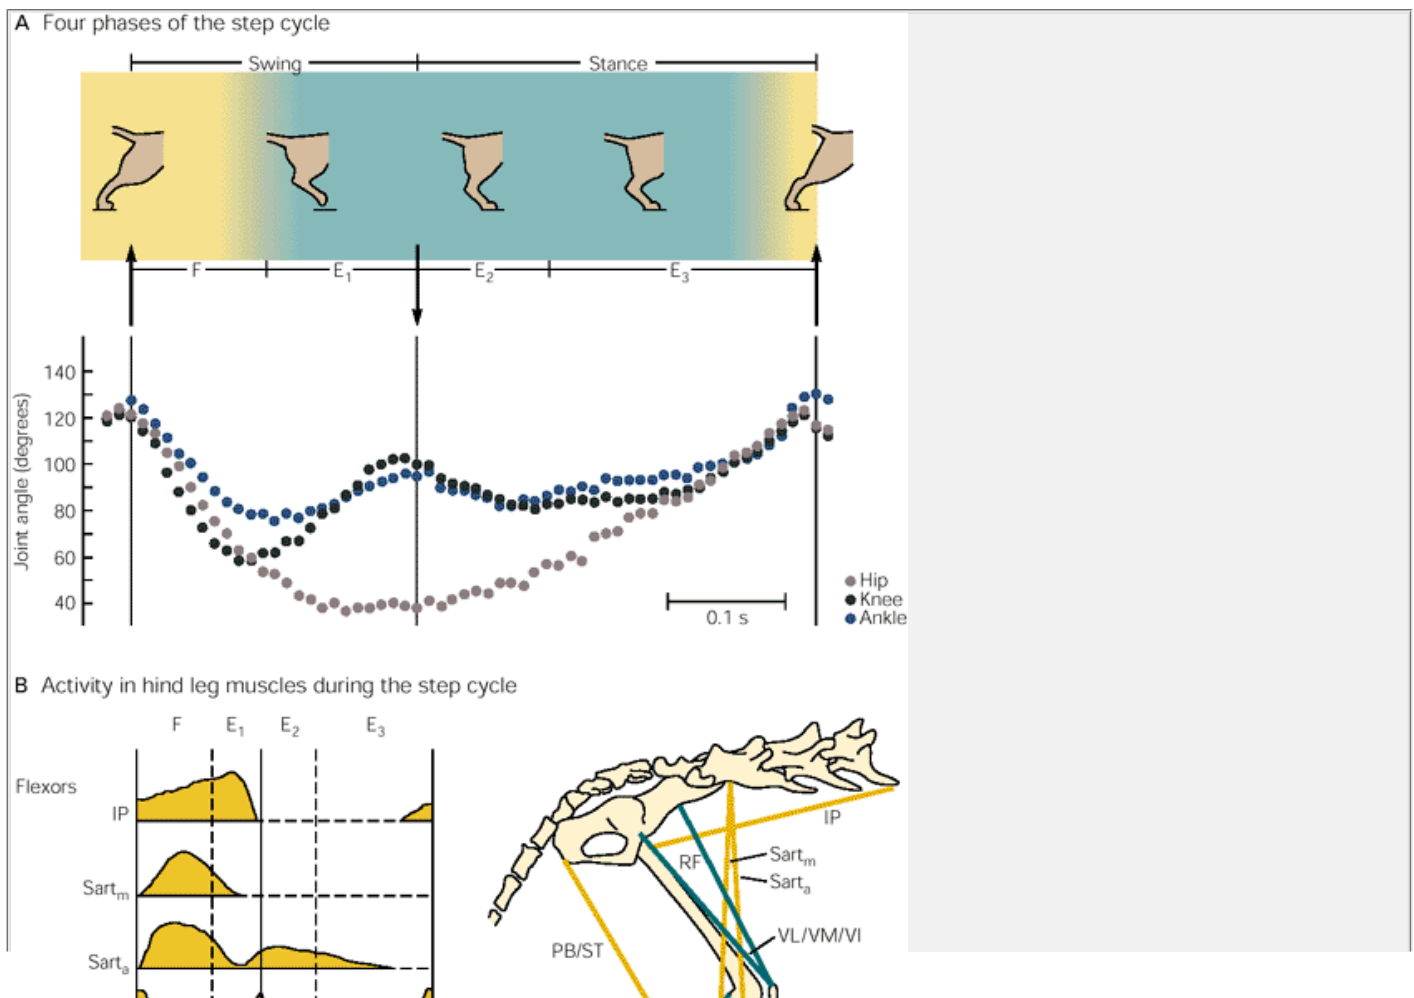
A Four phases of the step cycle

Swing

Stance

F

$E_1$

$E_2$

$E_3$

140

120

100

80

60

40

Joint angle (degrees)

0.1 s

Hip

Knee

Ankle

B Activity in hind leg muscles during the step cycle

F

$E_1$

$E_2$

$E_3$

Flexors

IP

$Sart_m$

$Sart_a$

IP

RF

$Sart_m$

$Sart_a$

VL/VM/VI

PB/ST